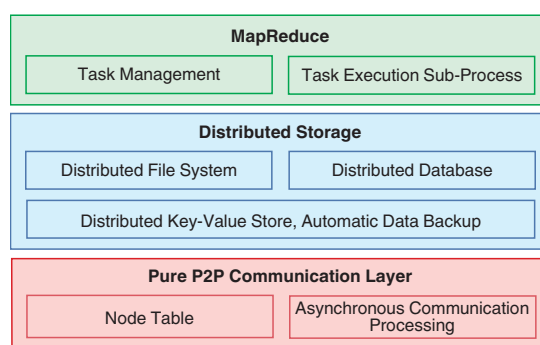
MapReduce

Task Management

Task Execution Sub-Process

Distributed Storage

Distributed File System

Distributed Database

Distributed Key-Value Store, Automatic Data Backup

Pure P2P Communication Layer

Node Table

Asynchronous Communication Processing